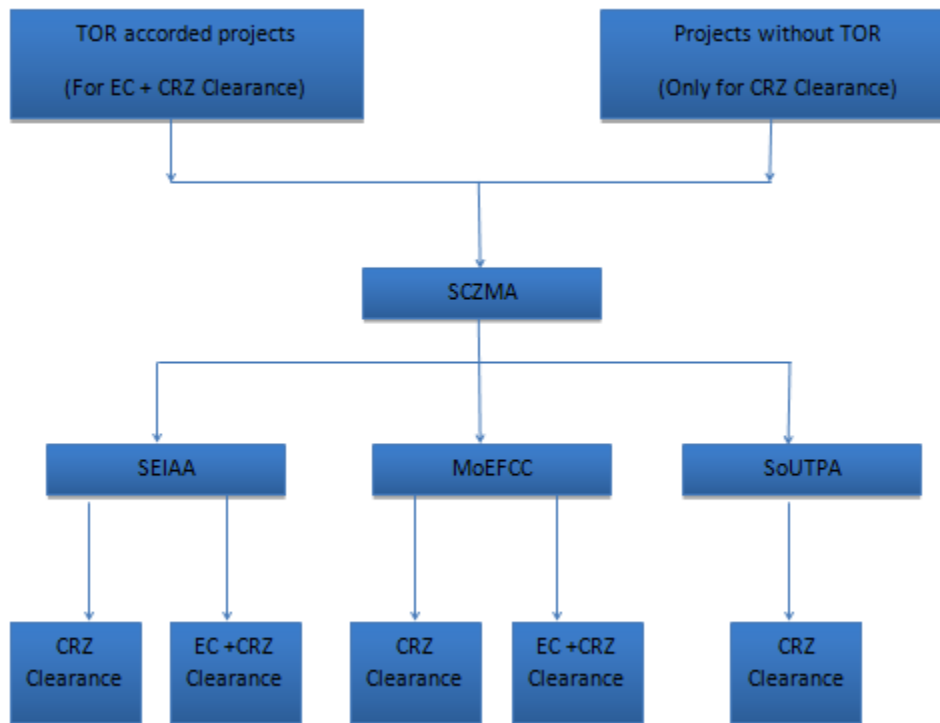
TOR accorded projects

(For EC + CRZ Clearance)

Projects without TOR

(Only for CRZ Clearance)

SCZMA

SEIAA

MoEFCC

SoUTPA

CRZ Clearance

EC +CRZ Clearance

CRZ Clearance

EC +CRZ Clearance

CRZ Clearance